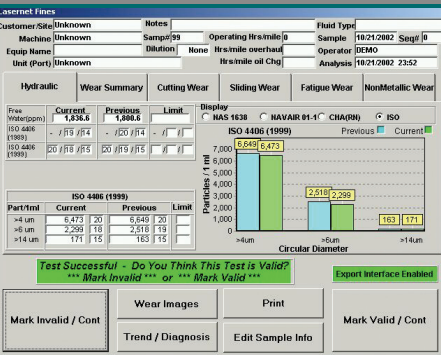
Lasernet Fines

Customer/Site Unknown
Notes
Fluid Type
Machine Unknown
Samp# 99
Operating Hrs/mile 0
Sample 10/21/2002
Seq# 0
Equip Name
Dilution None
Hrs/mile overhaul
Operator DEMO
Unit (Port) Unknown
Hrs/mile oil Chg
Analysis 10/21/2002 23:52

Hydraulic | Wear Summary | Cutting Wear | Sliding Wear | Fatigue Wear | NonMetallic Wear

| | Current | Previous | Limit |
|---|---|---|---|
| Free Water(ppm) | 1,836.6 | 1,880.6 | |
| ISO 4406 (1989) | - /19 /14 | - /20 /14 | - / / |
| ISO 4406 (1999) | 20 /18 /15 | 20 /19 /15 | / / |

Display
NAS 1638 NAVAIR 01-1 CHA(RN) ISO

ISO 4406 (1999)
Previous Current

Particles / ml
1 mil
100k
10k
1k
100
10
1

6,649 6,473
2,518 2,299
163 171

>4um >6um >14um
Circular Diameter

ISO 4406 (1999)

| Part/ml | Current | | Previous | | Limit |
|---|---|---|---|---|---|
| >4 um | 6,473 | 20 | 6,649 | 20 | |
| >6 um | 2,299 | 18 | 2,518 | 19 | |
| >14 um | 171 | 15 | 163 | 15 | |

Test Successful - Do You Think This Test is Valid?
*** Mark Invalid *** or *** Mark Valid ***

Export Interface Enabled

Mark Invalid / Cont
Wear Images
Print
Mark Valid / Cont
Trend / Diagnosis
Edit Sample Info